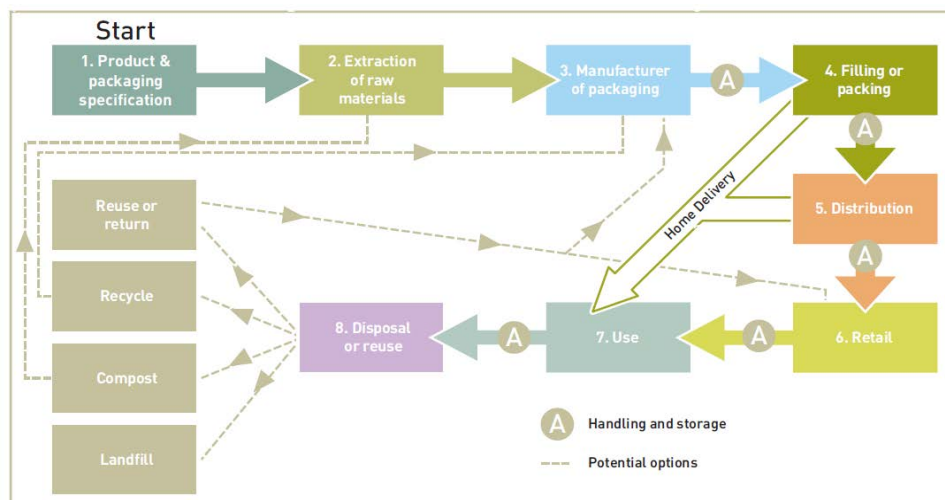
Start

1. Product & packaging specification

2. Extraction of raw materials

3. Manufacturer of packaging

A

4. Filling or packing

A

Home Delivery

5. Distribution

A

Reuse or return

Recycle

Compost

Landfill

8. Disposal or reuse

A

7. Use

A

6. Retail

A Handling and storage

Potential options